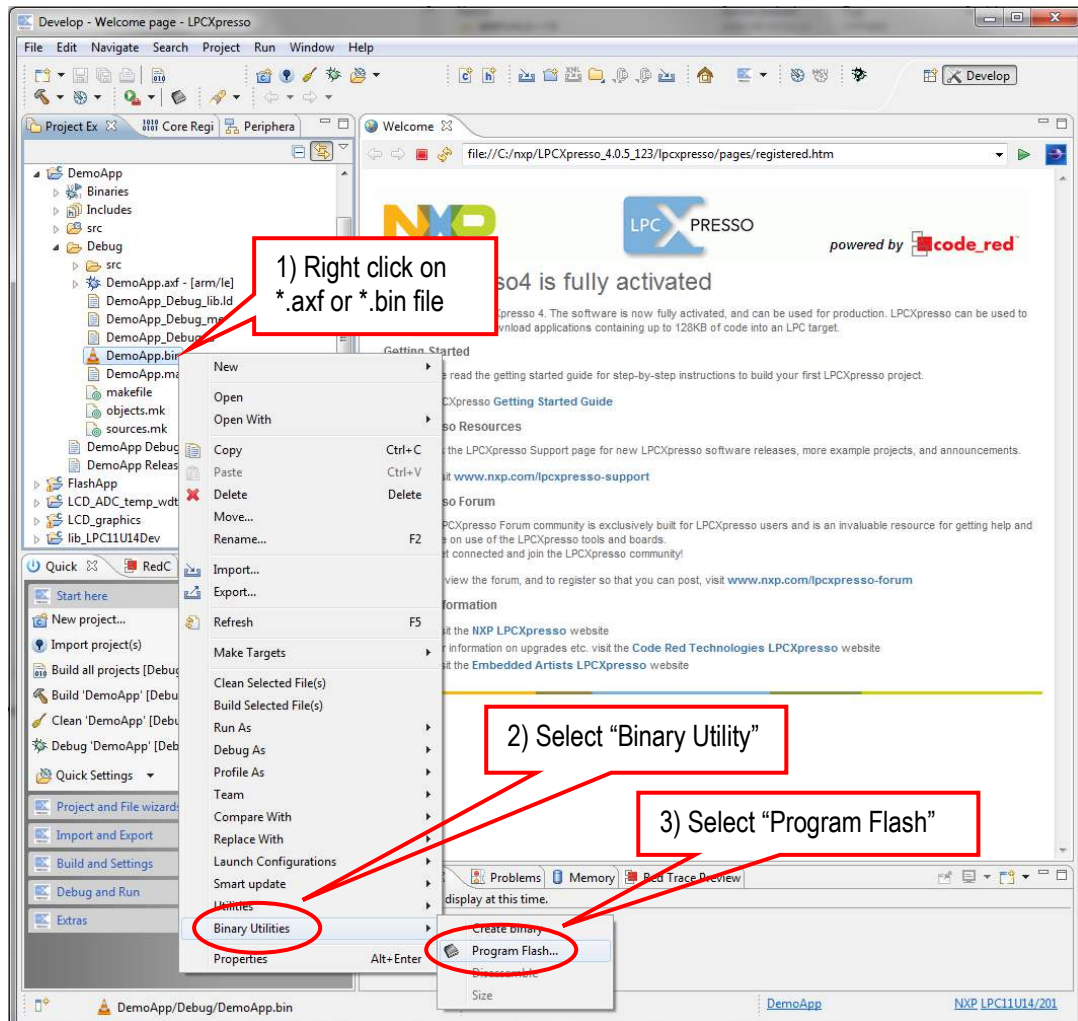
Develop - Welcome page - LPCXpresso

File Edit Navigate Search Project Run Window Help

Develop

Project Ex | Core Regi | Periphera

Welcome

file://C:/nxp/LPCXpresso_4.0.5_123/lpcxpresso/pages/registered.htm

LPC XPRESSO
powered by code_red

DemoApp
Binaries
Includes
src
Debug
src
DemoApp.axf - [arm/le]
DemoApp_Debug_lib.ld
DemoApp_Debug_m
DemoApp_Debu
DemoApp.bin
DemoApp.ma
makefile
objects.mk
sources.mk
DemoApp Debug
DemoApp Releas
FlashApp
LCD_ADC_temp_wdt
LCD_graphics
lib_LPC11U14Dev

1) Right click on *.axf or *.bin file

so4 is fully activated

xpresso 4. The software is now fully activated, and can be used for production. LPCXpresso can be used to wnload applications containing up to 128KB of code into an LPC target.

Getting Started
read the getting started guide for step-by-step instructions to build your first LPCXpresso project.
CXpresso Getting Started Guide

so Resources
the LPCXpresso Support page for new LPCXpresso software releases, more example projects, and announcements.
it www.nxp.com/lpcxpresso-support

so Forum
PCXpresso Forum community is exclusively built for LPCXpresso users and is an invaluable resource for getting help and e on use of the LPCXpresso tools and boards.
t connected and join the LPCXpresso community!
view the forum, and to register so that you can post, visit www.nxp.com/lpcxpresso-forum

formation
it the NXP LPCXpresso website
information on upgrades etc. visit the Code Red Technologies LPCXpresso website
it the Embedded Artists LPCXpresso website

New
Open
Open With
Copy Ctrl+C
Paste Ctrl+V
Delete Delete
Move...
Rename... F2
Import...
Export...
Refresh F5
Make Targets
Clean Selected File(s)
Build Selected File(s)
Run As
Debug As
Profile As
Team
Compare With
Replace With
Launch Configurations
Smart update
Utilities
Binary Utilities
Properties Alt+Enter

Create binary
Program Flash...
Disassemble
Size

2) Select “Binary Utility”

3) Select “Program Flash”

Quick | RedC
Start here
New project...
Import project(s)
Build all projects [Debug
Build 'DemoApp' [Debu
Clean 'DemoApp' [Debu
Debug 'DemoApp' [Deb
Quick Settings
Project and File wizards
Import and Export
Build and Settings
Debug and Run
Extras

Problems | Memory | Red Trace Preview
display at this time.

DemoApp/Debug/DemoApp.bin
DemoApp
NXP LPC11U14/201